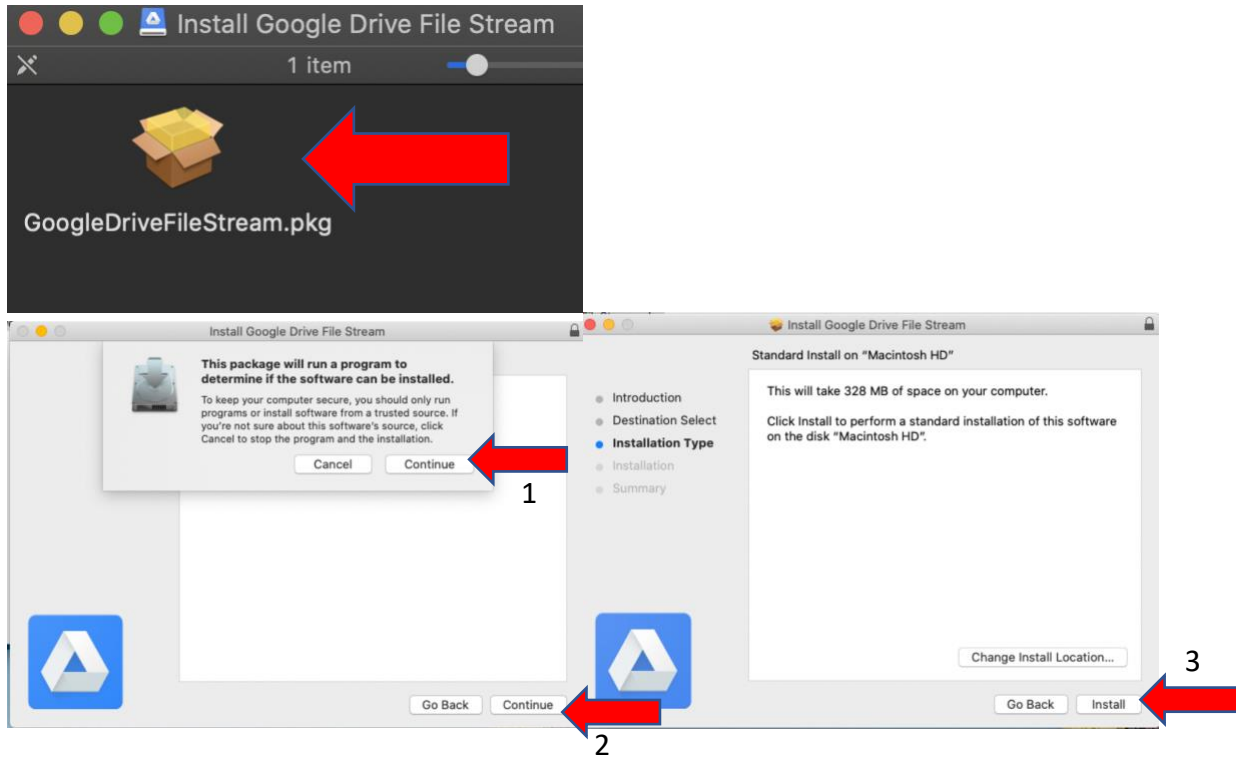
Install Google Drive File Stream

1 item

GoogleDriveFileStream.pkg

Install Google Drive File Stream

This package will run a program to determine if the software can be installed.

To keep your computer secure, you should only run programs or install software from a trusted source. If you're not sure about this software's source, click Cancel to stop the program and the installation.

Cancel Continue

1

Go Back Continue

2

Install Google Drive File Stream

Standard Install on "Macintosh HD"

Introduction
Destination Select
Installation Type
Installation
Summary

This will take 328 MB of space on your computer.

Click Install to perform a standard installation of this software on the disk "Macintosh HD".

Change Install Location...

3

Go Back Install